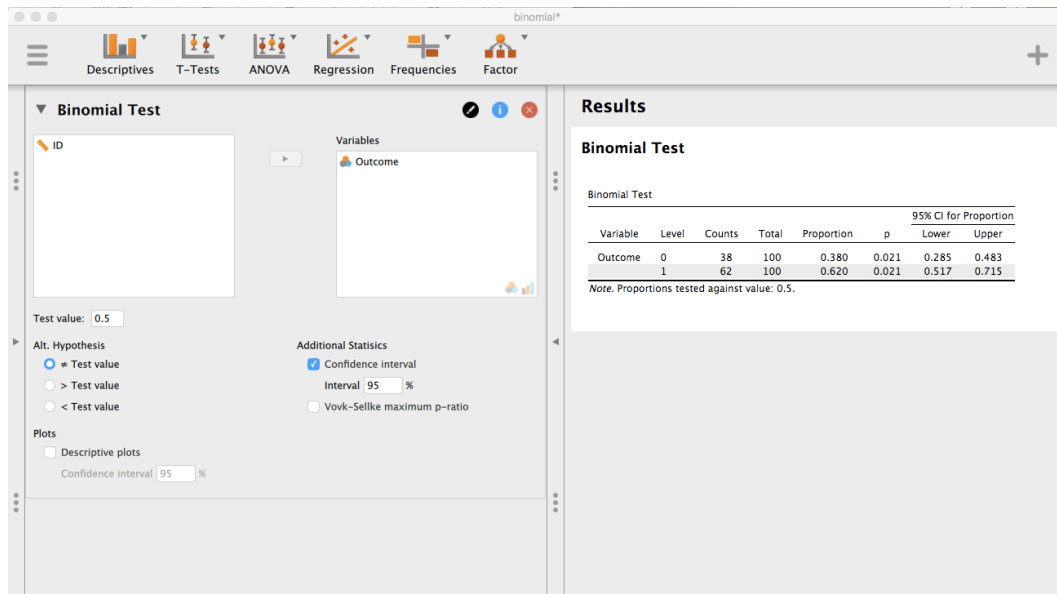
binomial*

Descriptives T-Tests ANOVA Regression Frequencies Factor

Binomial Test

ID

Variables

Outcome

Test value: 0.5

Alt. Hypothesis

≠ Test value

> Test value

< Test value

Additional Statisics

Confidence interval

Interval 95 %

Vovk-Sellke maximum p-ratio

Plots

Descriptive plots

Confidence interval 95 %

Results

Binomial Test

Binomial Test

| | | | | | | 95% CI for Proportion | |
|---|---|---|---|---|---|---|---|
| Variable | Level | Counts | Total | Proportion | p | Lower | Upper |
| Outcome | 0 | 38 | 100 | 0.380 | 0.021 | 0.285 | 0.483 |
| | 1 | 62 | 100 | 0.620 | 0.021 | 0.517 | 0.715 |

Note. Proportions tested against value: 0.5.